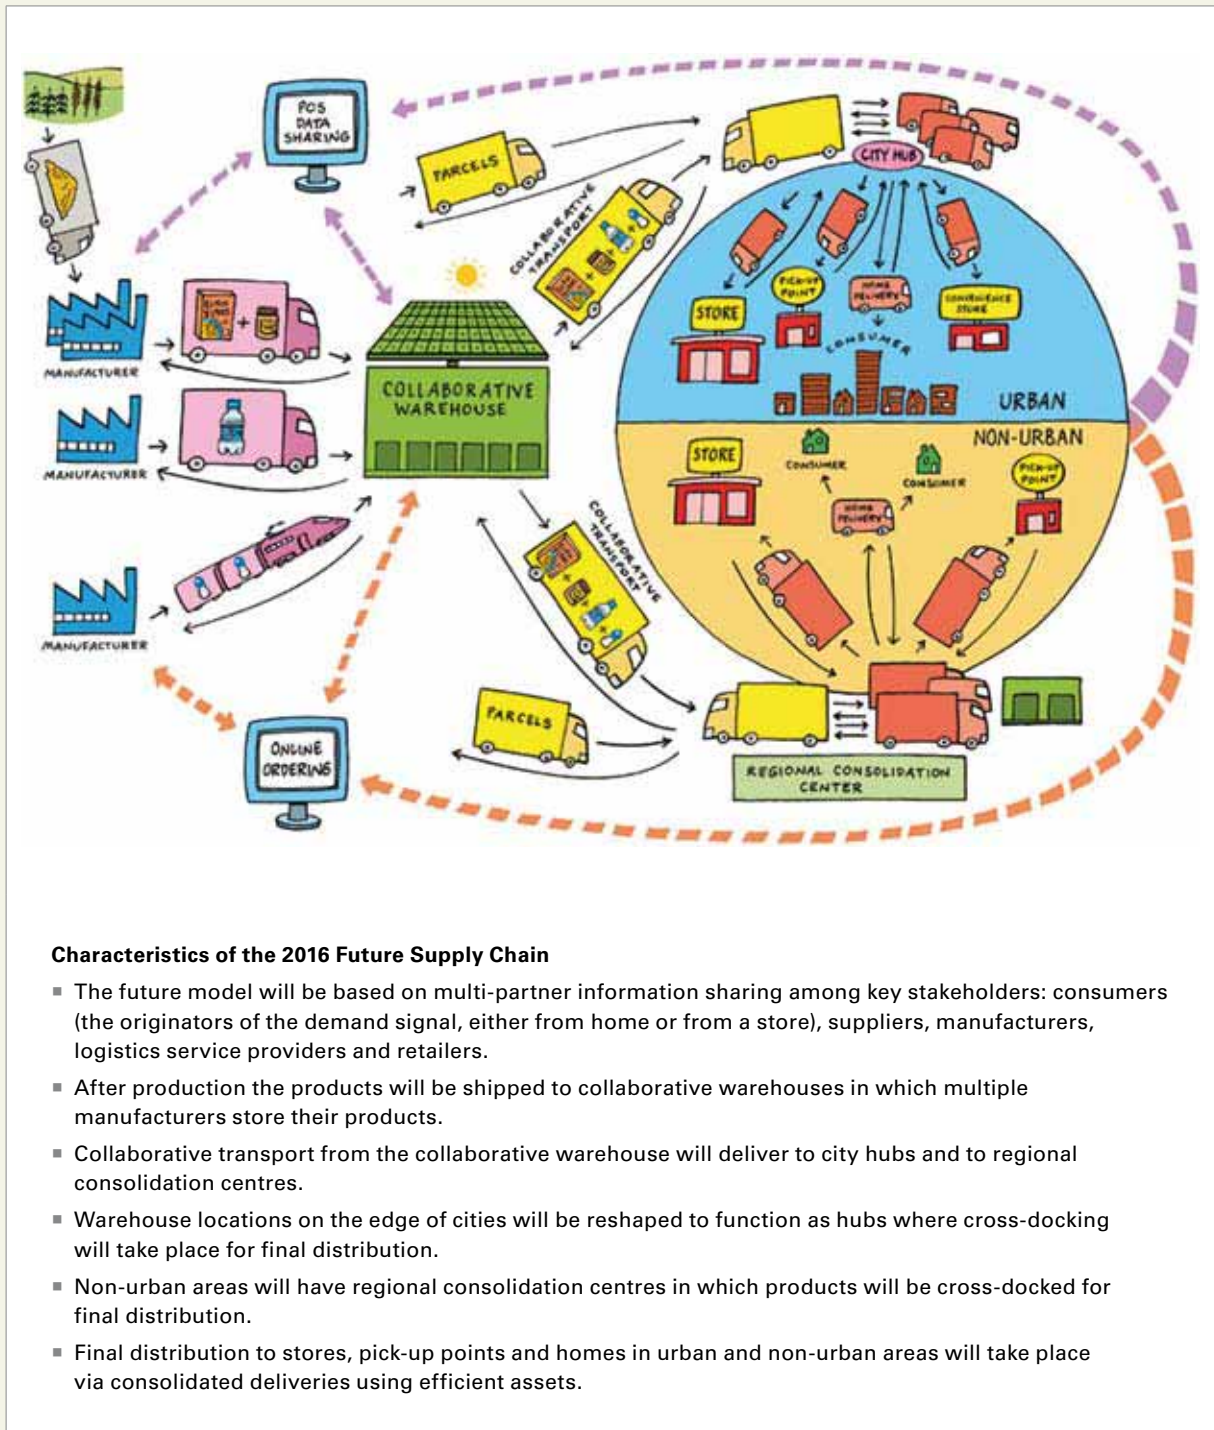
POS DATA SHARING

PARCELS

COLLABORATIVE TRANSPORT

CITY HUB

STORE

PICK-UP POINT

HOME DELIVERY

CONVENIENCE STORE

CONSUMER

URBAN

NON-URBAN

MANUFACTURER

MANUFACTURER

COLLABORATIVE WAREHOUSE

STORE

CONSUMER

CONSUMER

HOME DELIVERY

PICK-UP POINT

MANUFACTURER

COLLABORATIVE TRANSPORT

PARCELS

ONLINE ORDERING

REGIONAL CONSOLIDATION CENTER

**Characteristics of the 2016 Future Supply Chain**

- The future model will be based on multi-partner information sharing among key stakeholders: consumers (the originators of the demand signal, either from home or from a store), suppliers, manufacturers, logistics service providers and retailers.
- After production the products will be shipped to collaborative warehouses in which multiple manufacturers store their products.
- Collaborative transport from the collaborative warehouse will deliver to city hubs and to regional consolidation centres.
- Warehouse locations on the edge of cities will be reshaped to function as hubs where cross-docking will take place for final distribution.
- Non-urban areas will have regional consolidation centres in which products will be cross-docked for final distribution.
- Final distribution to stores, pick-up points and homes in urban and non-urban areas will take place via consolidated deliveries using efficient assets.